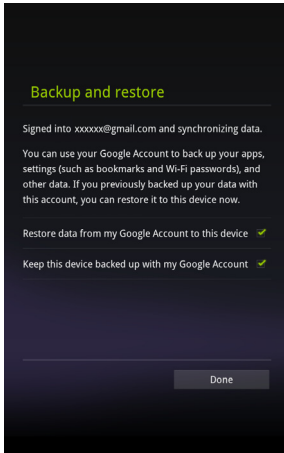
Backup and restore

Signed into xxxxxx@gmail.com and synchronizing data.

You can use your Google Account to back up your apps, settings (such as bookmarks and Wi-Fi passwords), and other data. If you previously backed up your data with this account, you can restore it to this device now.

Restore data from my Google Account to this device

Keep this device backed up with my Google Account

Done